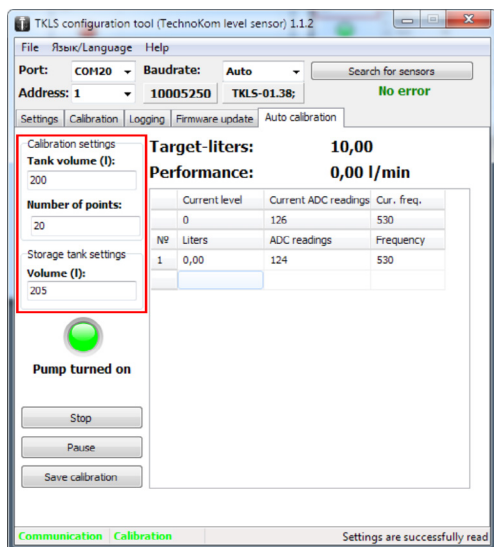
TKLS configuration tool (TechnoKom level sensor) 1.1.2

File Язык/Language Help

Port: COM20 Baudrate: Auto Search for sensors

Address: 1 10005250 TKLS-01.38; No error

Settings Calibration Logging Firmware update Auto calibration

Calibration settings
Tank volume (l):
200

Number of points:
20

Storage tank settings
Volume (l):
205

Pump turned on

Stop

Pause

Save calibration

Target-liters: 10,00

Performance: 0,00 l/min

| | Current level | Current ADC readings | Cur. freq. |
|---|---|---|---|
| | 0 | 126 | 530 |
| № | Liters | ADC readings | Frequency |
| 1 | 0,00 | 124 | 530 |
| | | | |

Communication Calibration Settings are successfully read